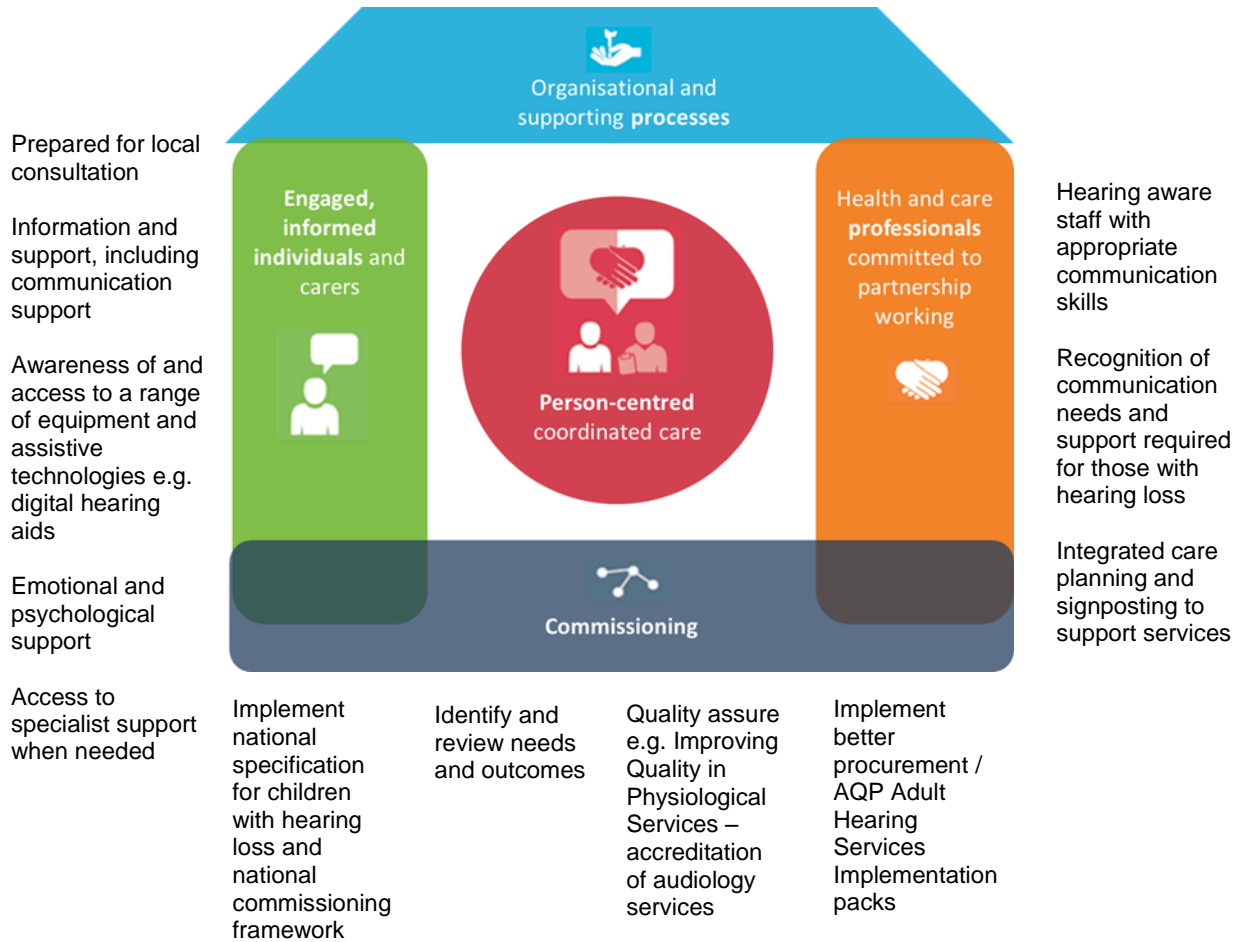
Organisational and supporting **processes**

Prepared for local consultation

Information and support, including communication support

Awareness of and access to a range of equipment and assistive technologies e.g. digital hearing aids

Emotional and psychological support

Access to specialist support when needed

**Engaged, informed individuals** and carers

**Person-centred** coordinated care

Health and care **professionals** committed to partnership working

Hearing aware staff with appropriate communication skills

Recognition of communication needs and support required for those with hearing loss

Integrated care planning and signposting to support services

**Commissioning**

Implement national specification for children with hearing loss and national commissioning framework

Identify and review needs and outcomes

Quality assure e.g. Improving Quality in Physiological Services – accreditation of audiology services

Implement better procurement / AQP Adult Hearing Services Implementation packs